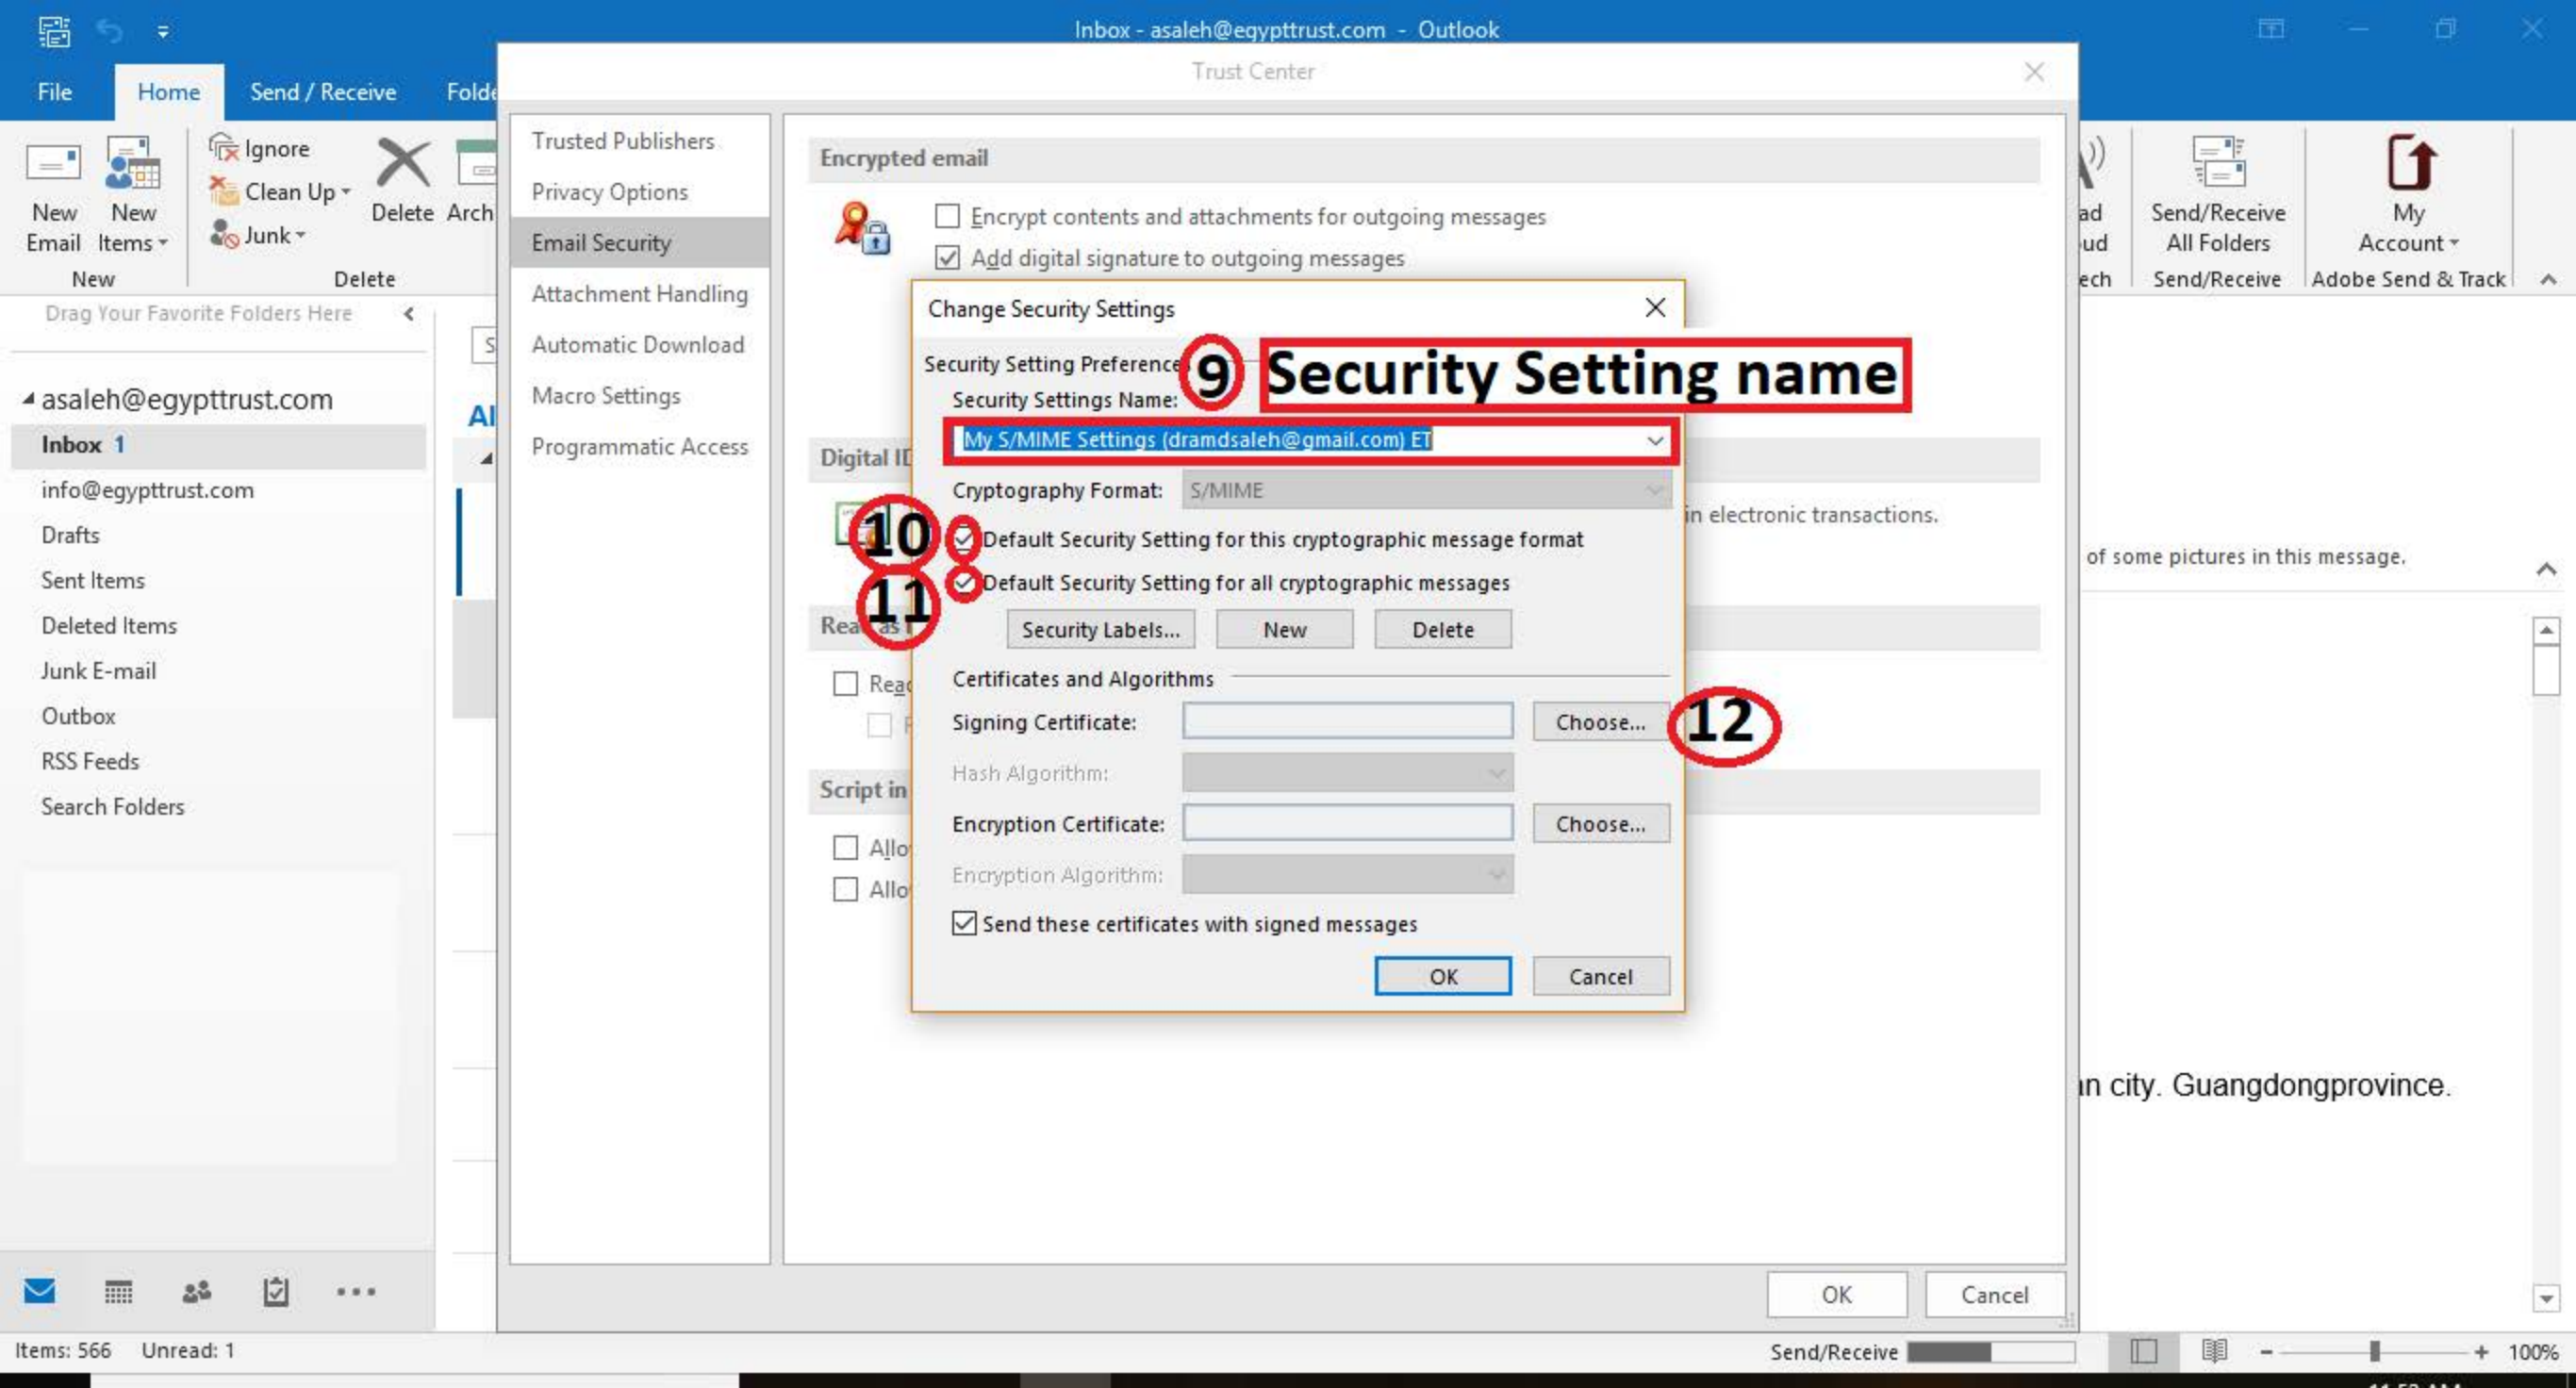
Inbox - asaleh@egypttrust.com - Outlook

File Home Send / Receive Folde

New Email New Items
New
Ignore
Clean Up
Junk
Delete Arch
Delete

ad
ud
ech
Send/Receive All Folders
Send/Receive
My Account
Adobe Send & Track

Drag Your Favorite Folders Here

asaleh@egypttrust.com
Inbox 1
info@egypttrust.com
Drafts
Sent Items
Deleted Items
Junk E-mail
Outbox
RSS Feeds
Search Folders

Trust Center

Trusted Publishers
Privacy Options
Email Security
Attachment Handling
Automatic Download
Macro Settings
Programmatic Access

Encrypted email
Encrypt contents and attachments for outgoing messages
Add digital signature to outgoing messages

Digital ID
in electronic transactions.
Rea as
Rea
Script in
Allo
Allo

Change Security Settings
Security Setting Preference
9 Security Setting name
Security Settings Name:
My S/MIME Settings (dramdsaleh@gmail.com) ET
Cryptography Format: S/MIME
10 Default Security Setting for this cryptographic message format
11 Default Security Setting for all cryptographic messages
Security Labels... New Delete
Certificates and Algorithms
Signing Certificate: Choose... 12
Hash Algorithm:
Encryption Certificate: Choose...
Encryption Algorithm:
Send these certificates with signed messages
OK Cancel

OK Cancel

of some pictures in this message.

n city. Guangdongprovince.

Items: 566 Unread: 1
Send/Receive
100%